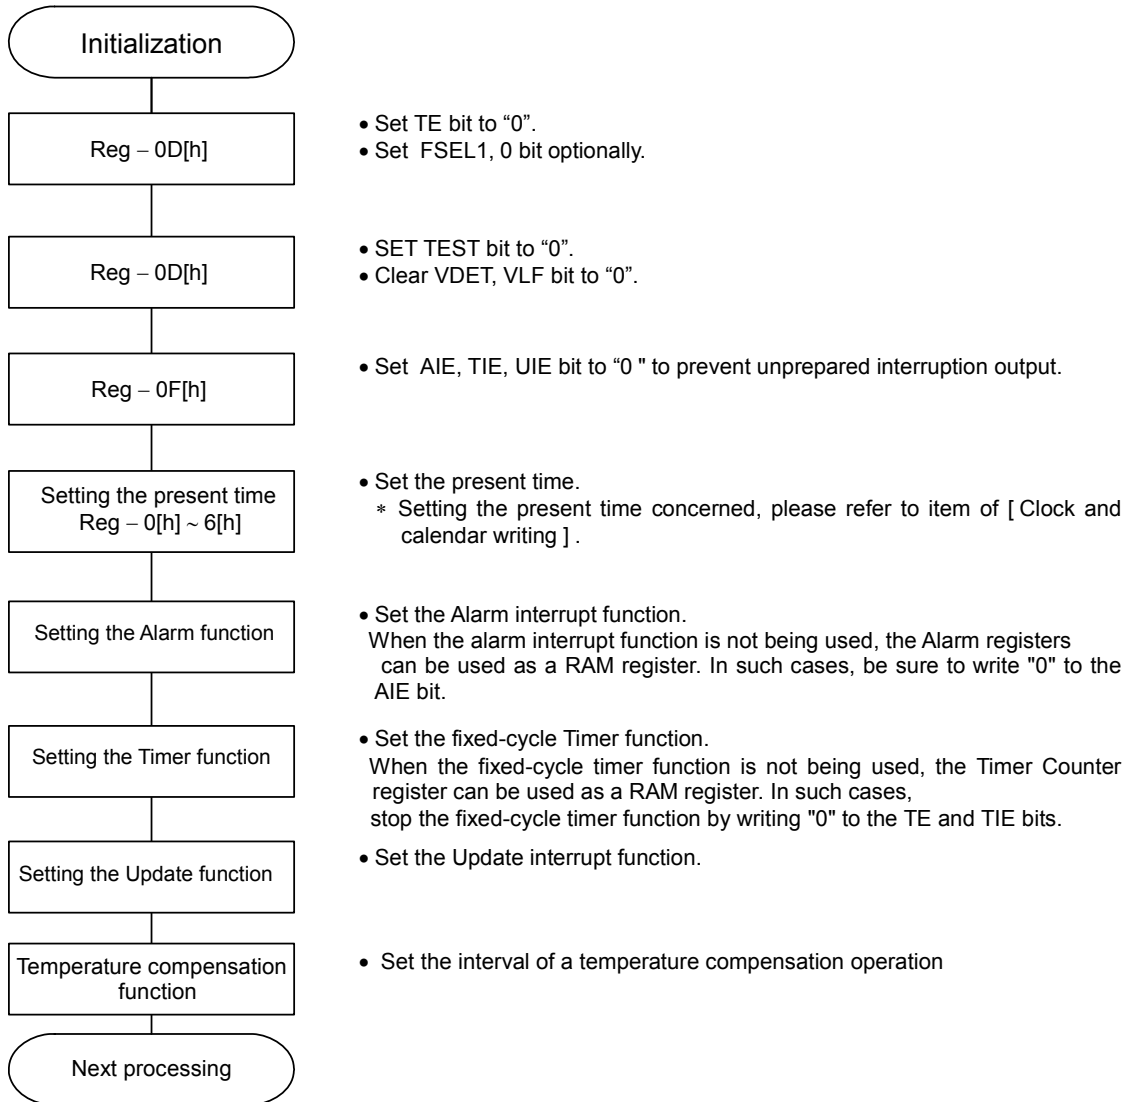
Initialization

Reg − 0D[h]

• Set TE bit to “0”.
• Set FSEL1, 0 bit optionally.

Reg − 0D[h]

• SET TEST bit to “0”.
• Clear VDET, VLF bit to “0”.

Reg − 0F[h]

• Set AIE, TIE, UIE bit to “0 ” to prevent unprepared interruption output.

Setting the present time Reg − 0[h] ~ 6[h]

• Set the present time.
∗ Setting the present time concerned, please refer to item of [ Clock and calendar writing ] .

Setting the Alarm function

• Set the Alarm interrupt function.
When the alarm interrupt function is not being used, the Alarm registers can be used as a RAM register. In such cases, be sure to write "0" to the AIE bit.

Setting the Timer function

• Set the fixed-cycle Timer function.
When the fixed-cycle timer function is not being used, the Timer Counter register can be used as a RAM register. In such cases, stop the fixed-cycle timer function by writing "0" to the TE and TIE bits.

Setting the Update function

• Set the Update interrupt function.

Temperature compensation function

• Set the interval of a temperature compensation operation

Next processing